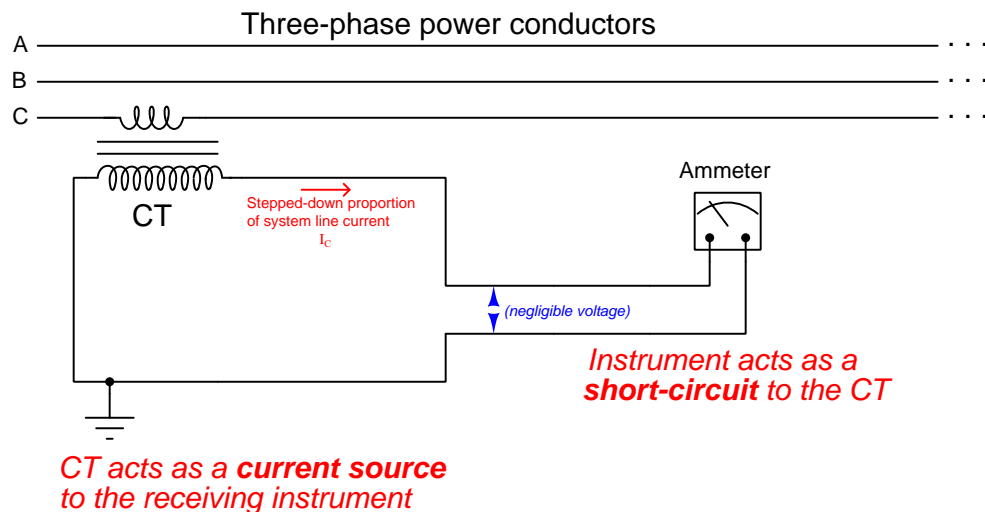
Three-phase power conductors

A

B

C

CT

Stepped-down proportion of system line current $I_C$

Ammeter

(negligible voltage)

Instrument acts as a **short-circuit** to the CT

CT acts as a **current source** to the receiving instrument